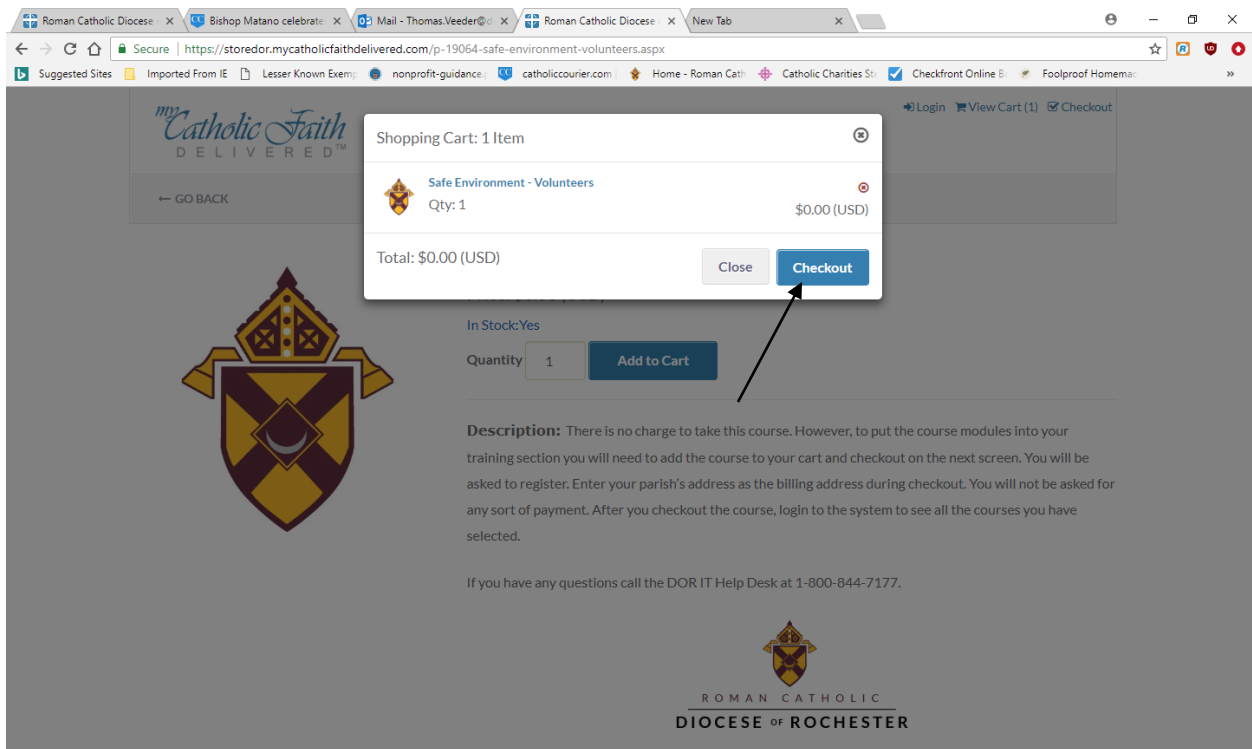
Roman Catholic Diocese | Bishop Matano celebrate | Mail - Thomas.Veeder@ | Roman Catholic Diocese | New Tab

Secure | https://storedor.mycatholicfaithdelivered.com/p-19064-safe-environment-volunteers.aspx

Suggested Sites | Imported From IE | Lesser Known Exemp | nonprofit-guidance | catholiccourier.com | Home - Roman Cath | Catholic Charities St | Checkfront Online B | Foolproof Homemad

my Catholic Faith DELIVERED™

Login | View Cart (1) | Checkout

← GO BACK

Shopping Cart: 1 Item

Safe Environment - Volunteers
Qty: 1
$0.00 (USD)

Total: $0.00 (USD)

Close | Checkout

In Stock:Yes

Quantity 1 | Add to Cart

Description: There is no charge to take this course. However, to put the course modules into your training section you will need to add the course to your cart and checkout on the next screen. You will be asked to register. Enter your parish's address as the billing address during checkout. You will not be asked for any sort of payment. After you checkout the course, login to the system to see all the courses you have selected.

If you have any questions call the DOR IT Help Desk at 1-800-844-7177.

ROMAN CATHOLIC
DIOCESE OF ROCHESTER